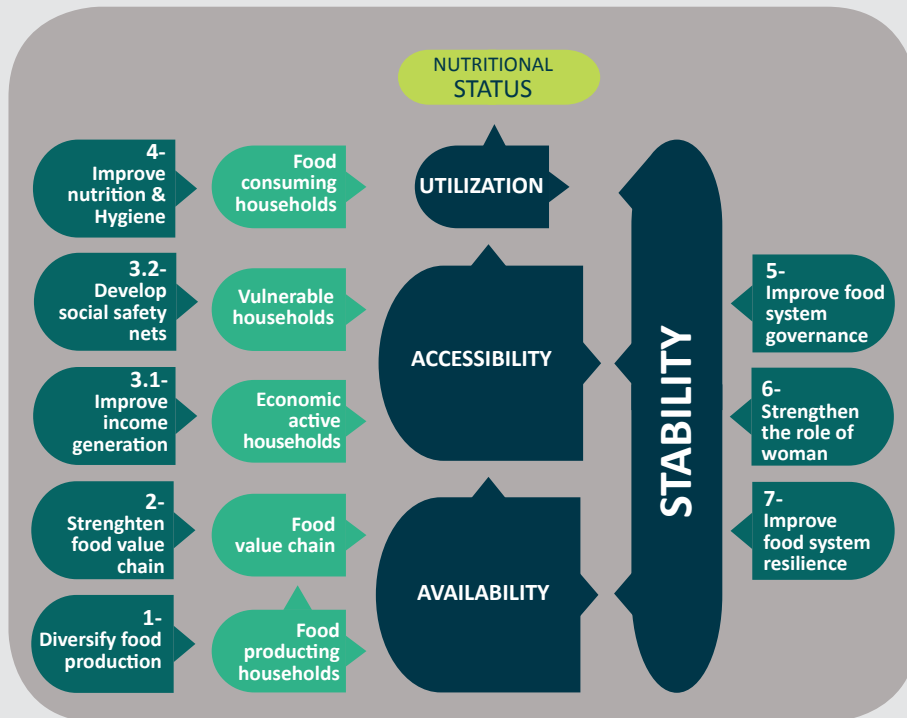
NUTRITIONAL
STATUS

4-
Improve nutrition & Hygiene

Food consuming households

UTILIZATION

3.2-
Develop social safety nets

Vulnerable households

3.1-
Improve income generation

Economic active households

ACCESSIBILITY

2-
Strenghten food value chain

Food value chain

1-
Diversify food production

Food producting households

AVAILABILITY

STABILITY

5-
Improve food system governance

6-
Strengthen the role of woman

7-
Improve food system resilience